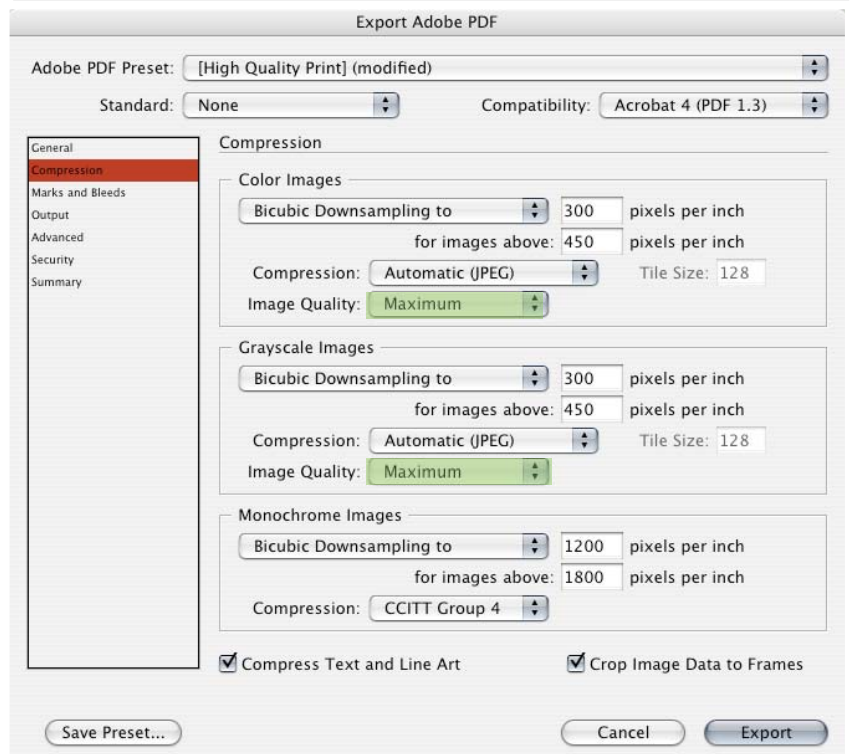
Export Adobe PDF

Adobe PDF Preset: [High Quality Print] (modified)

Standard: None

Compatibility: Acrobat 4 (PDF 1.3)

General
Compression
Marks and Bleeds
Output
Advanced
Security
Summary

Compression

Color Images

Bicubic Downsampling to 300 pixels per inch

for images above: 450 pixels per inch

Compression: Automatic (JPEG) Tile Size: 128

Image Quality: Maximum

Grayscale Images

Bicubic Downsampling to 300 pixels per inch

for images above: 450 pixels per inch

Compression: Automatic (JPEG) Tile Size: 128

Image Quality: Maximum

Monochrome Images

Bicubic Downsampling to 1200 pixels per inch

for images above: 1800 pixels per inch

Compression: CCITT Group 4

Compress Text and Line Art

Crop Image Data to Frames

Save Preset...

Cancel

Export